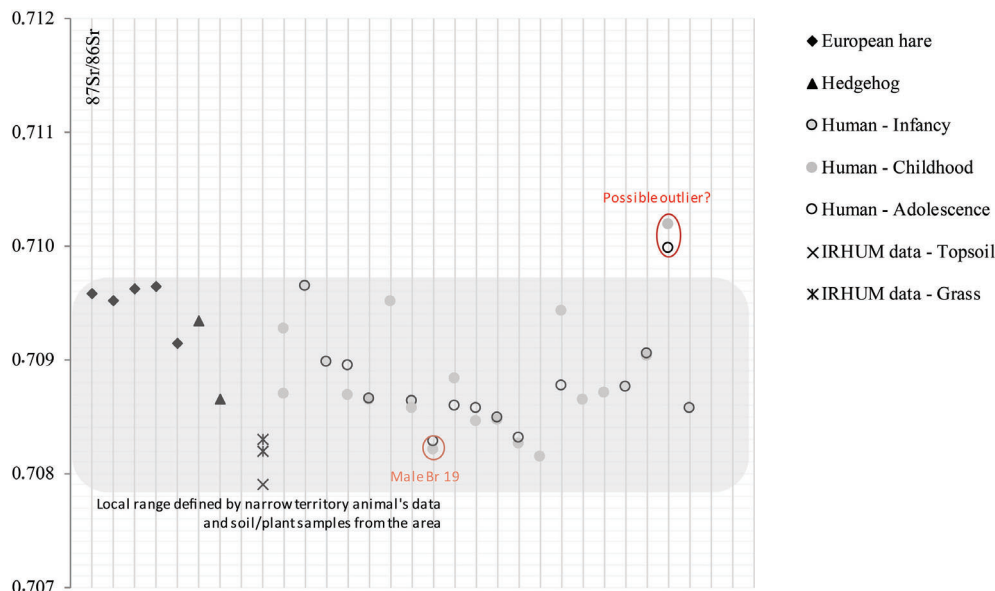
0.712

87Sr/86Sr

0.711

0.710

0.709

0.708

0.707

Possible outlier?

Male Br 19

Local range defined by narrow territory animal's data and soil/plant samples from the area

European hare
Hedgehog
Human - Infancy
Human - Childhood
Human - Adolescence
IRHUM data - Topsoil
IRHUM data - Grass